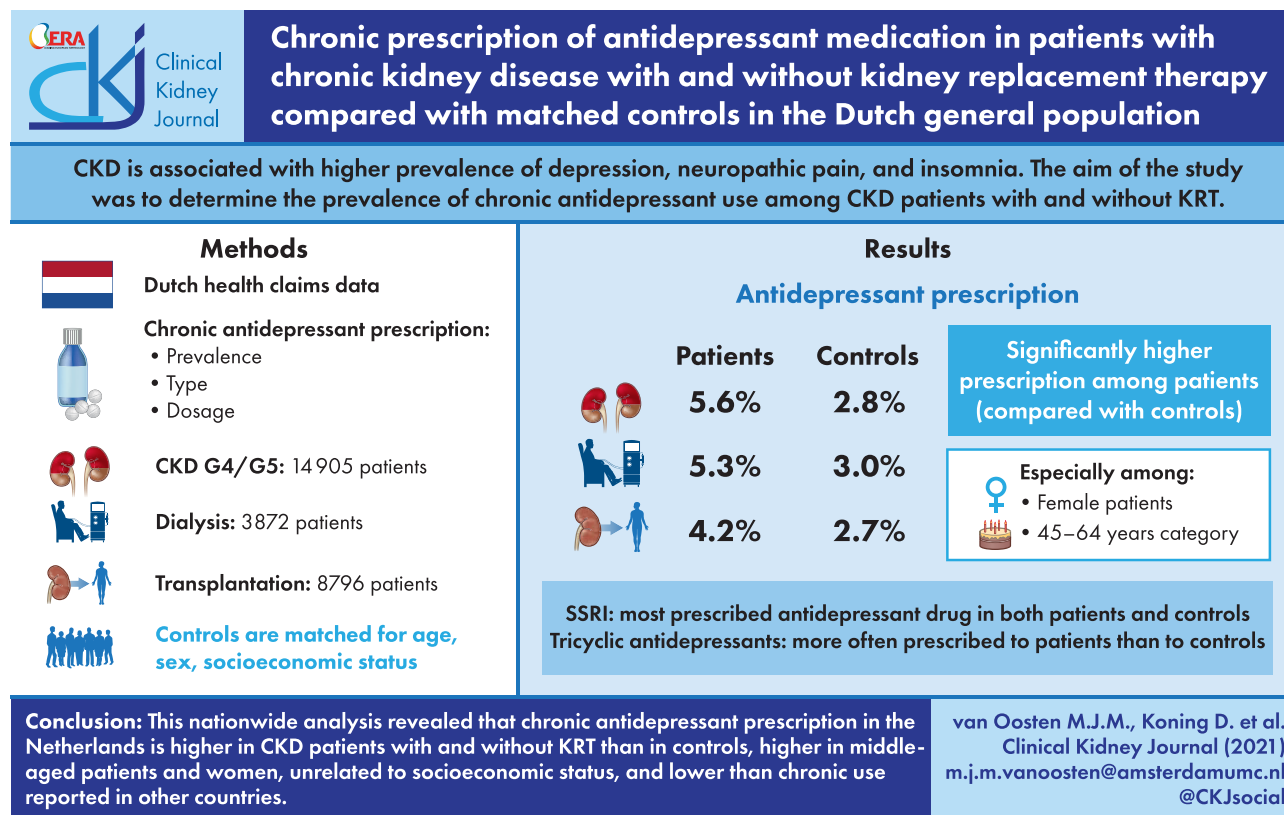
ERA

CKJ Clinical Kidney Journal

Chronic prescription of antidepressant medication in patients with chronic kidney disease with and without kidney replacement therapy compared with matched controls in the Dutch general population

CKD is associated with higher prevalence of depression, neuropathic pain, and insomnia. The aim of the study was to determine the prevalence of chronic antidepressant use among CKD patients with and without KRT.

Methods

Dutch health claims data

Chronic antidepressant prescription:
• Prevalence
• Type
• Dosage

CKD G4/G5: 14 905 patients

Dialysis: 3872 patients

Transplantation: 8796 patients

Controls are matched for age, sex, socioeconomic status

Results

Antidepressant prescription

| | Patients | Controls |
|---|---|---|
| CKD G4/G5 | 5.6% | 2.8% |
| Dialysis | 5.3% | 3.0% |
| Transplantation | 4.2% | 2.7% |

Significantly higher prescription among patients (compared with controls)

Especially among:
• Female patients
• 45–64 years category

SSRI: most prescribed antidepressant drug in both patients and controls
Tricyclic antidepressants: more often prescribed to patients than to controls

Conclusion: This nationwide analysis revealed that chronic antidepressant prescription in the Netherlands is higher in CKD patients with and without KRT than in controls, higher in middle-aged patients and women, unrelated to socioeconomic status, and lower than chronic use reported in other countries.

van Oosten M.J.M., Koning D. et al.
Clinical Kidney Journal (2021)
m.j.m.vanoosten@amsterdamumc.nl
@CKJsocial